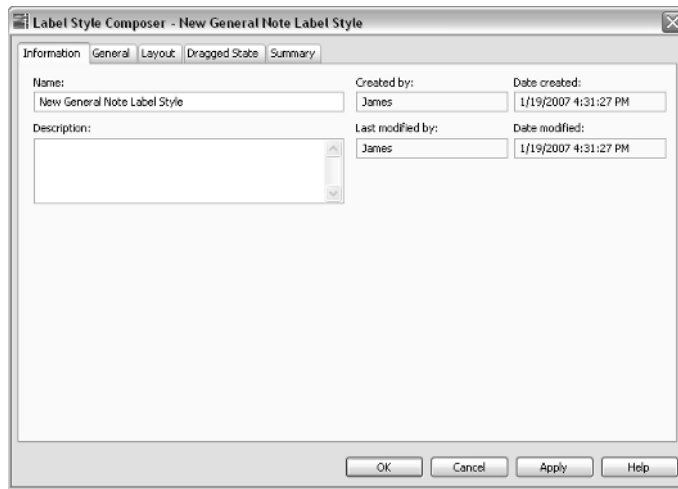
Label Style Composer - New General Note Label Style

Information General Layout Dragged State Summary

Name:
New General Note Label Style

Description:

Created by:
James

Last modified by:
James

Date created:
1/19/2007 4:31:27 PM

Date modified:
1/19/2007 4:31:27 PM

OK Cancel Apply Help